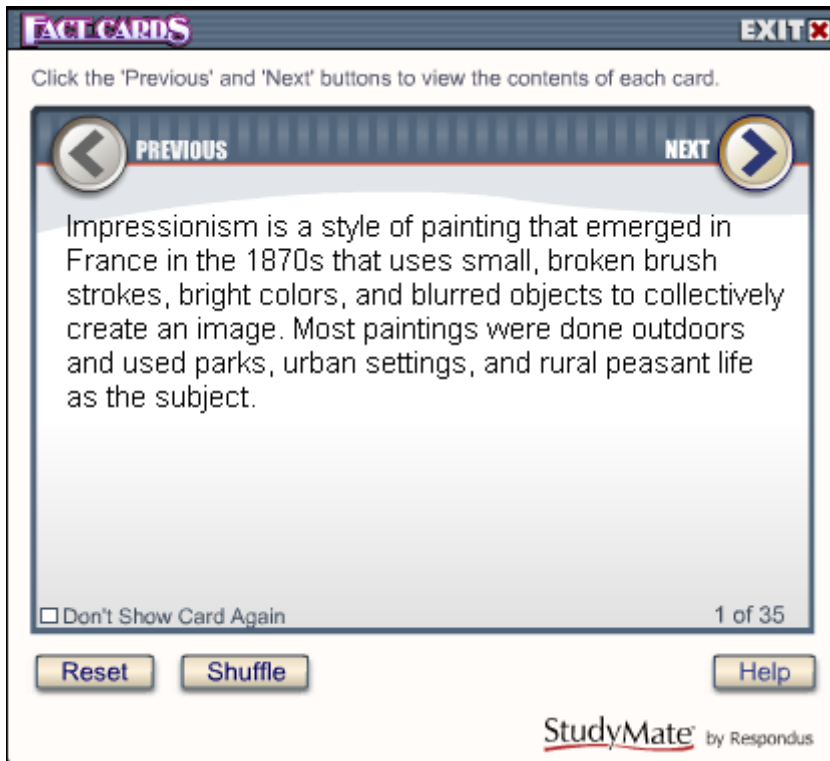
FACT CARDS

EXIT

Click the 'Previous' and 'Next' buttons to view the contents of each card.

PREVIOUS

NEXT

Impressionism is a style of painting that emerged in France in the 1870s that uses small, broken brush strokes, bright colors, and blurred objects to collectively create an image. Most paintings were done outdoors and used parks, urban settings, and rural peasant life as the subject.

Don't Show Card Again

1 of 35

Reset

Shuffle

Help

StudyMate by Respondus